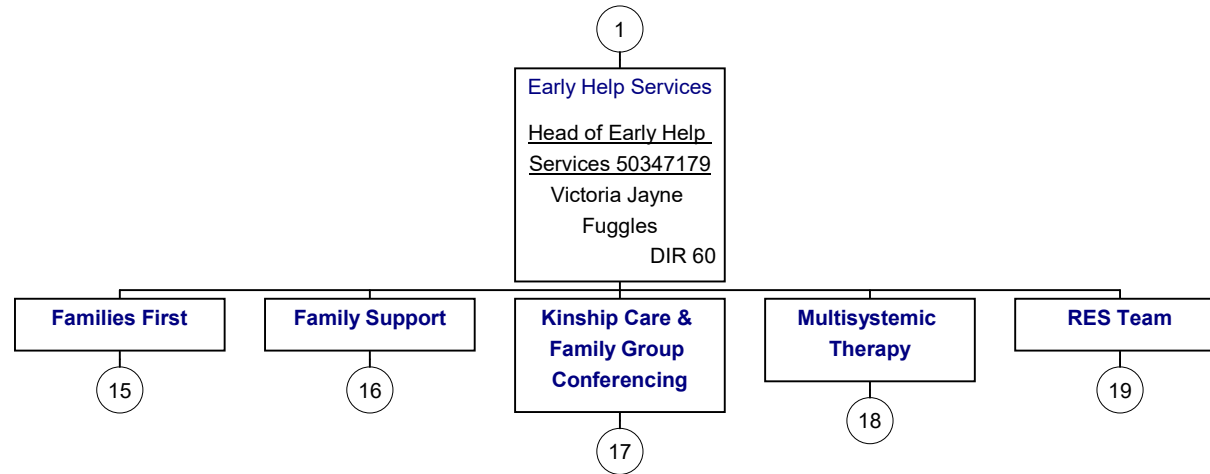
1

Early Help Services

Head of Early Help Services 50347179
Victoria Jayne Fuggles
DIR 60

Families First
15

Family Support
16

Kinship Care & Family Group Conferencing
17

Multisystemic Therapy
18

RES Team
19